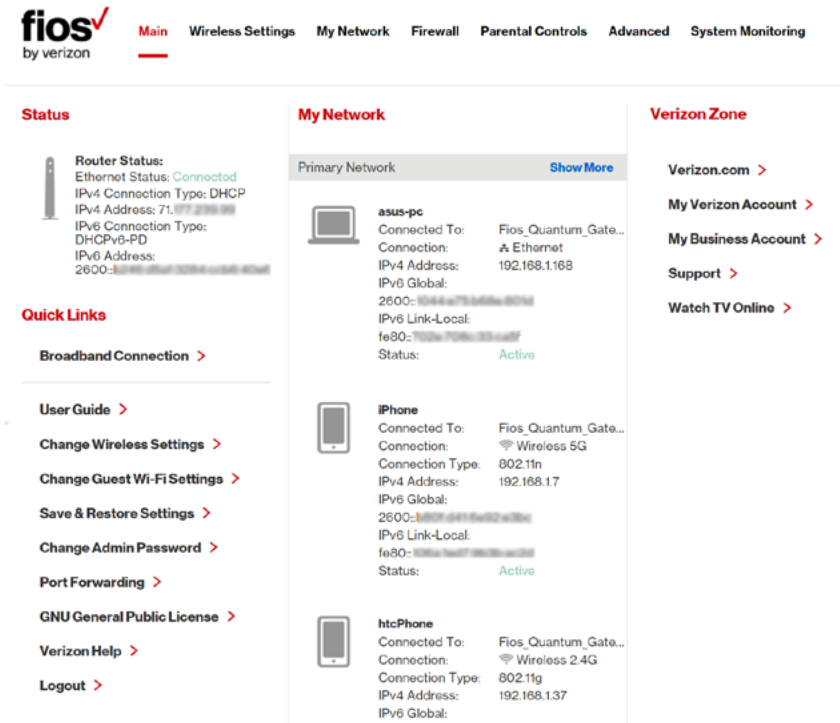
fios by verizon

Main Wireless Settings My Network Firewall Parental Controls Advanced System Monitoring

Status

Router Status:
Ethernet Status: Connected
IPv4 Connection Type: DHCP
IPv4 Address: 71.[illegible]
IPv6 Connection Type: DHCPv6-PD
IPv6 Address: 2600:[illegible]

Quick Links

Broadband Connection >

User Guide >
Change Wireless Settings >
Change Guest Wi-Fi Settings >
Save & Restore Settings >
Change Admin Password >
Port Forwarding >
GNU General Public License >
Verizon Help >
Logout >

My Network

Primary Network Show More

asus-pc
Connected To: Fios_Quantum_Gate...
Connection: Ethernet
IPv4 Address: 192.168.1.168
IPv6 Global: 2600::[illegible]
IPv6 Link-Local: fe80::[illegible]
Status: Active

iPhone
Connected To: Fios_Quantum_Gate...
Connection: Wireless 5G
Connection Type: 802.11n
IPv4 Address: 192.168.1.7
IPv6 Global: 2600::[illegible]
IPv6 Link-Local: fe80::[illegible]
Status: Active

htcPhone
Connected To: Fios_Quantum_Gate...
Connection: Wireless 2.4G
Connection Type: 802.11g
IPv4 Address: 192.168.1.37
IPv6 Global:

Verizon Zone

Verizon.com >
My Verizon Account >
My Business Account >
Support >
Watch TV Online >